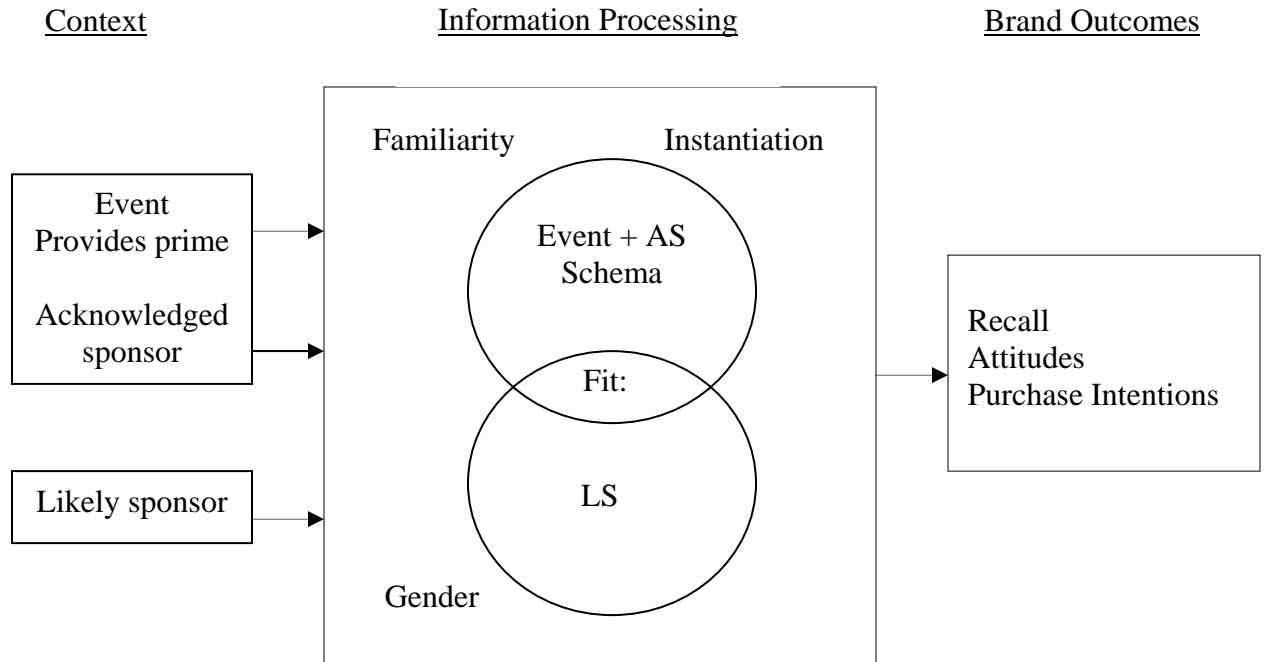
Context

Information Processing

Brand Outcomes

Event
Provides prime

Acknowledged sponsor

Likely sponsor

Familiarity

Instantiation

Event + AS Schema

Fit:

LS

Gender

Recall
Attitudes
Purchase Intentions